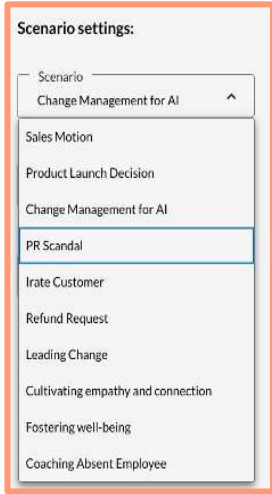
Scenario settings:

Scenario
Change Management for AI

Sales Motion

Product Launch Decision

Change Management for AI

PR Scandal

Irate Customer

Refund Request

Leading Change

Cultivating empathy and connection

Fostering well-being

Coaching Absent Employee